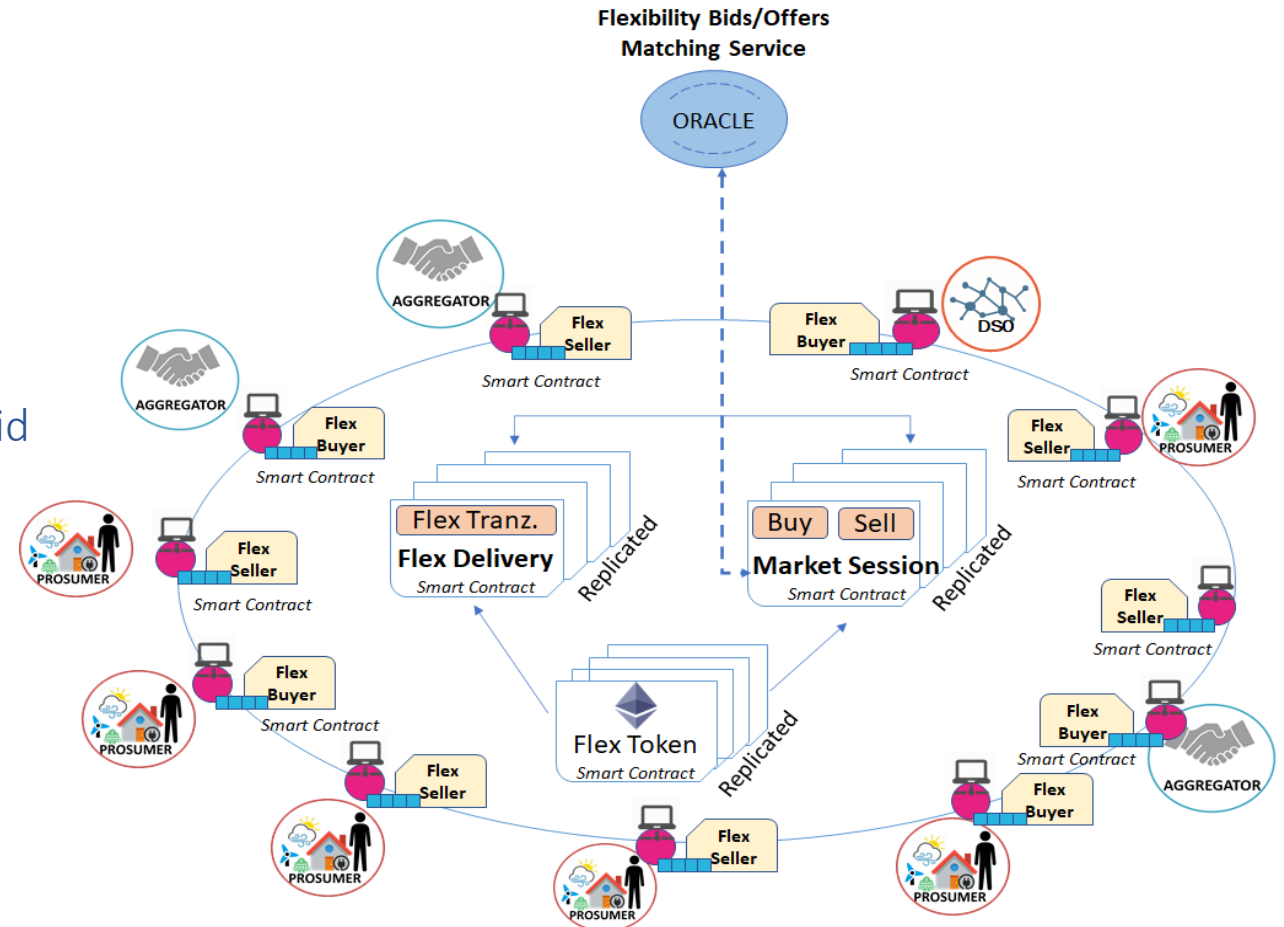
Flexibility Bids/Offers
Matching Service

ORACLE

AGGREGATOR

Flex Seller

Smart Contract

Flex Buyer

DSO

Smart Contract

AGGREGATOR

Flex Buyer

Smart Contract

id

Flex Seller

PROSUMER

Smart Contract

PROSUMER

Flex Seller

Smart Contract

Flex Tranz.

Flex Delivery

Smart Contract

Replicated

Buy Sell

Market Session

Smart Contract

Replicated

Flex Seller

Smart Contract

Flex Buyer

Smart Contract

PROSUMER

Flex Token

Smart Contract

Replicated

Flex Buyer

Smart Contract

AGGREGATOR

Flex Seller

PROSUMER

Flex Seller

PROSUMER

Flex Buyer

PROSUMER